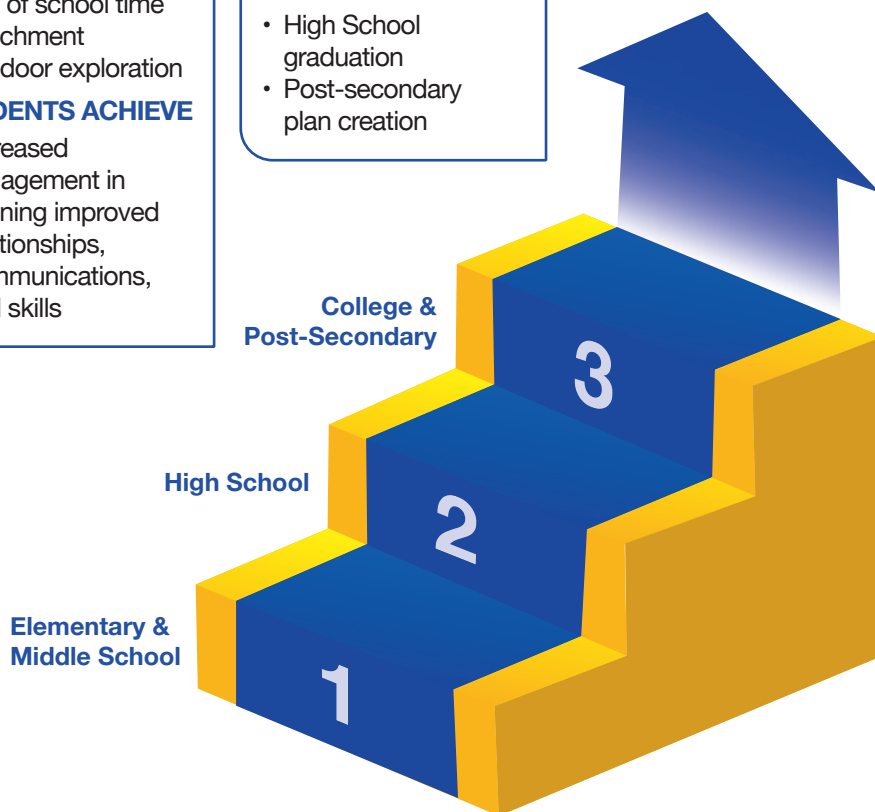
of school time
chment
door exploration

DENTS ACHIEVE

reased
agement in
ning improved
tionships,
nmunications,
l skills

• High School graduation
• Post-secondary plan creation

College & Post-Secondary

3

High School

2

Elementary & Middle School

1